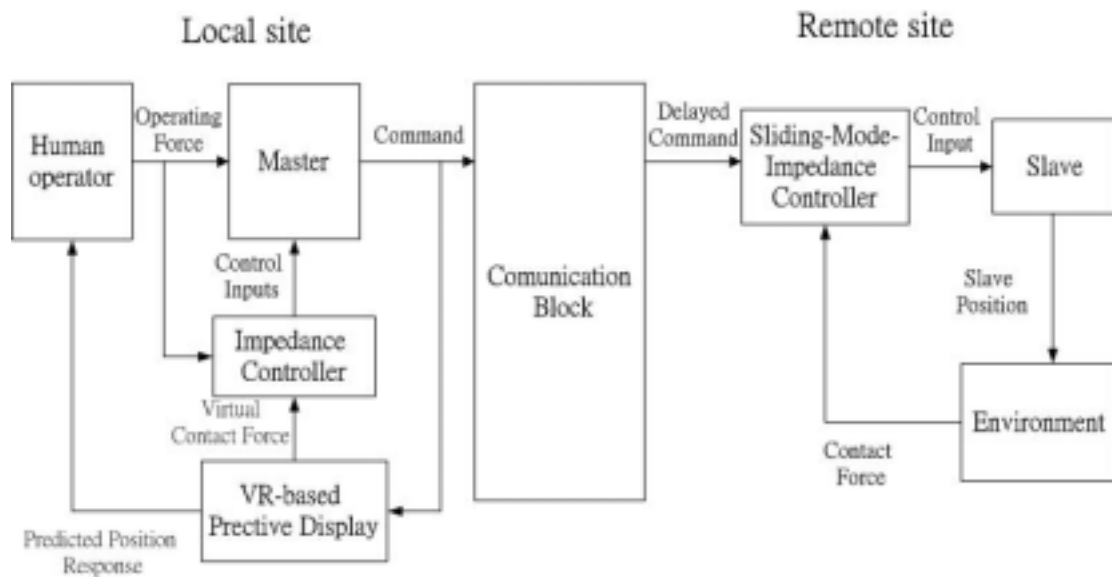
Local site

Remote site

Human operator

Operating Force

Master

Command

Comunication Block

Delayed Command

Sliding-Mode-Impedance Controller

Control Input

Slave

Control Inputs

Impedance Controller

Virtual Contact Force

VR-based Prective Display

Predicted Position Response

Slave Position

Environment

Contact Force